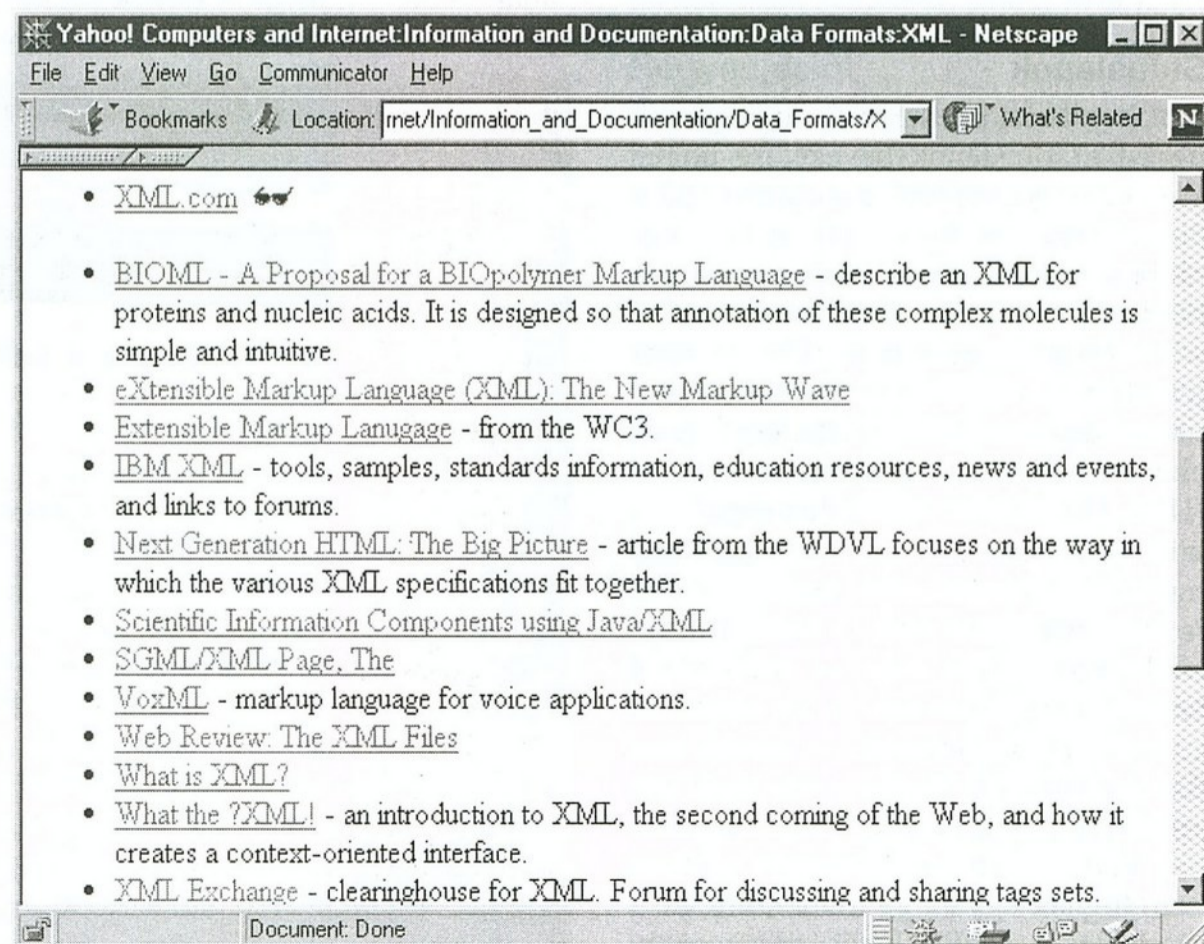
Yahoo! Computers and Internet:Information and Documentation:Data Formats:XML - Netscape

File Edit View Go Communicator Help

Bookmarks Location: rnet/Information_and_Documentation/Data_Formats/X What's Related N

- XML.com
- BIOML - A Proposal for a BIOpolymer Markup Language - describe an XML for proteins and nucleic acids. It is designed so that annotation of these complex molecules is simple and intuitive.
- eXtensible Markup Language (XML): The New Markup Wave
- Extensible Markup Lanugage - from the WC3.
- IBM XML - tools, samples, standards information, education resources, news and events, and links to forums.
- Next Generation HTML: The Big Picture - article from the WDVL focuses on the way in which the various XML specifications fit together.
- Scientific Information Components using Java/XML
- SGML/XML Page, The
- VoxML - markup language for voice applications.
- Web Review: The XML Files
- What is XML?
- What the ?XML! - an introduction to XML, the second coming of the Web, and how it creates a context-oriented interface.
- XML Exchange - clearinghouse for XML. Forum for discussing and sharing tags sets.

Document: Done